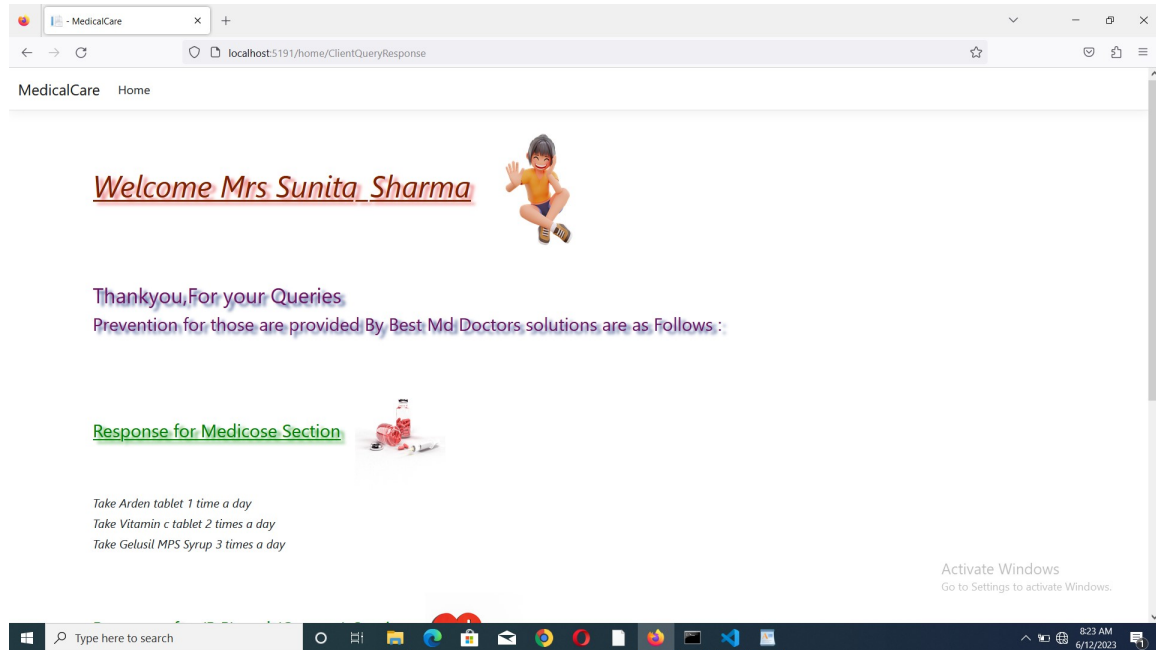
- MedicalCare

localhost:5191/home/ClientQueryResponse

MedicalCare Home

Welcome Mrs Sunita Sharma

Thankyou,For your Queries
Prevention for those are provided By Best Md Doctors solutions are as Follows :

Response for Medicose Section

Take Arden tablet 1 time a day
Take Vitamin c tablet 2 times a day
Take Gelusil MPS Syrup 3 times a day

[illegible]

Activate Windows
Go to Settings to activate Windows.

Type here to search

8:23 AM
6/12/2023